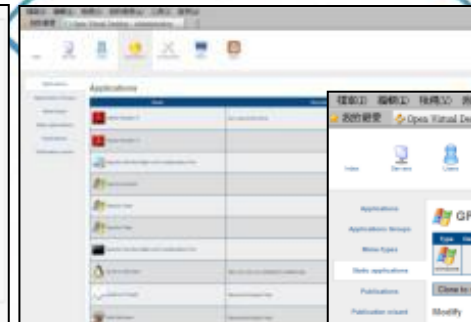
Applications

编辑(E) 查看(V) 收藏(A) 工具(T)
我的最爱 Open Virtual De

Index
Servers
Users

Applications
Applications Groups
Mime-Types
Static applications
Publications
Publication wizard

GP
Type

Clone to
Modify